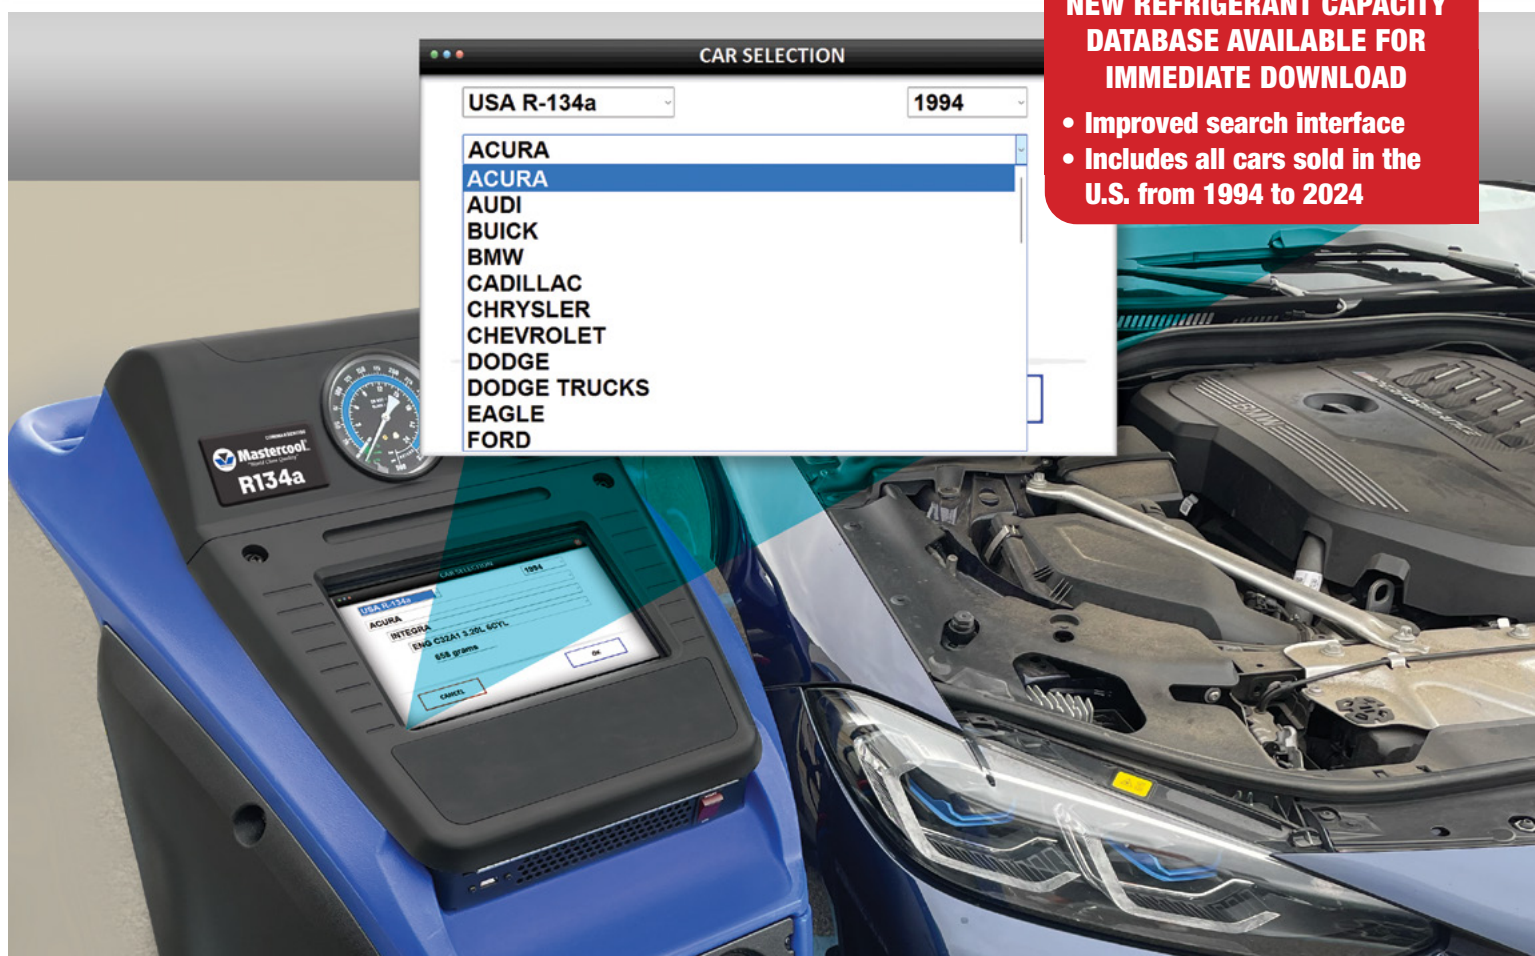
NEW REFRIGERANT CAPACITY DATABASE AVAILABLE FOR IMMEDIATE DOWNLOAD

• Improved search interface
• Includes all cars sold in the U.S. from 1994 to 2024

CAR SELECTION

USA R-134a
1994

ACURA
ACURA
AUDI
BUICK
BMW
CADILLAC
CHRYSLER
CHEVROLET
DODGE
DODGE TRUCKS
EAGLE
FORD

Mastercool
R134a

CAR SELECTION
USA R-134a
1994
ACURA
INTEGRA
ENG C32A1 3.20L 6CYL
658 grams
OK
CANCEL

BMW